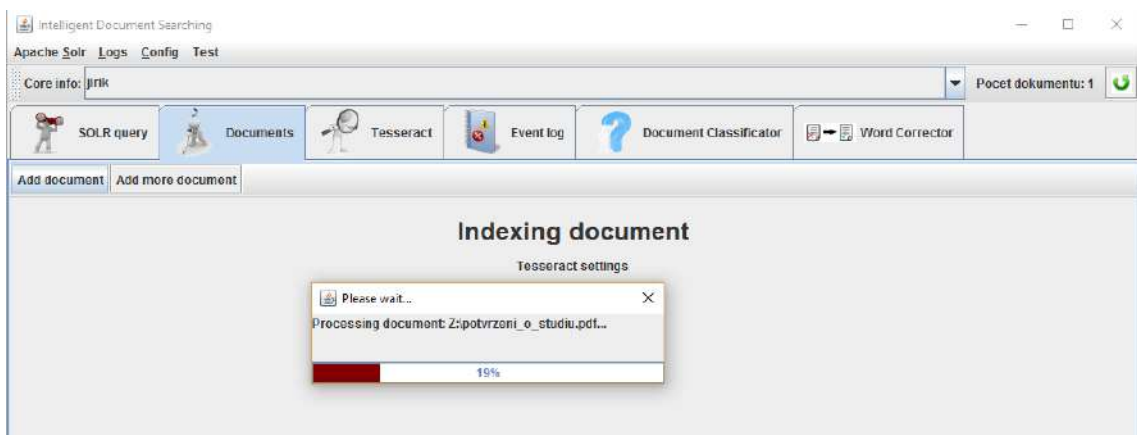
Intelligent Document Searching

Apache Solr Logs Config Test

Core info: jirik

Pocet dokumentu: 1

SOLR query Documents Tesseract Event log Document Classificator Word Corrector

Add document Add more document

Indexing document

Tesseract settings

Please wait...

Processing document: Z:\potvrzeni_o_studiu.pdf...

19%